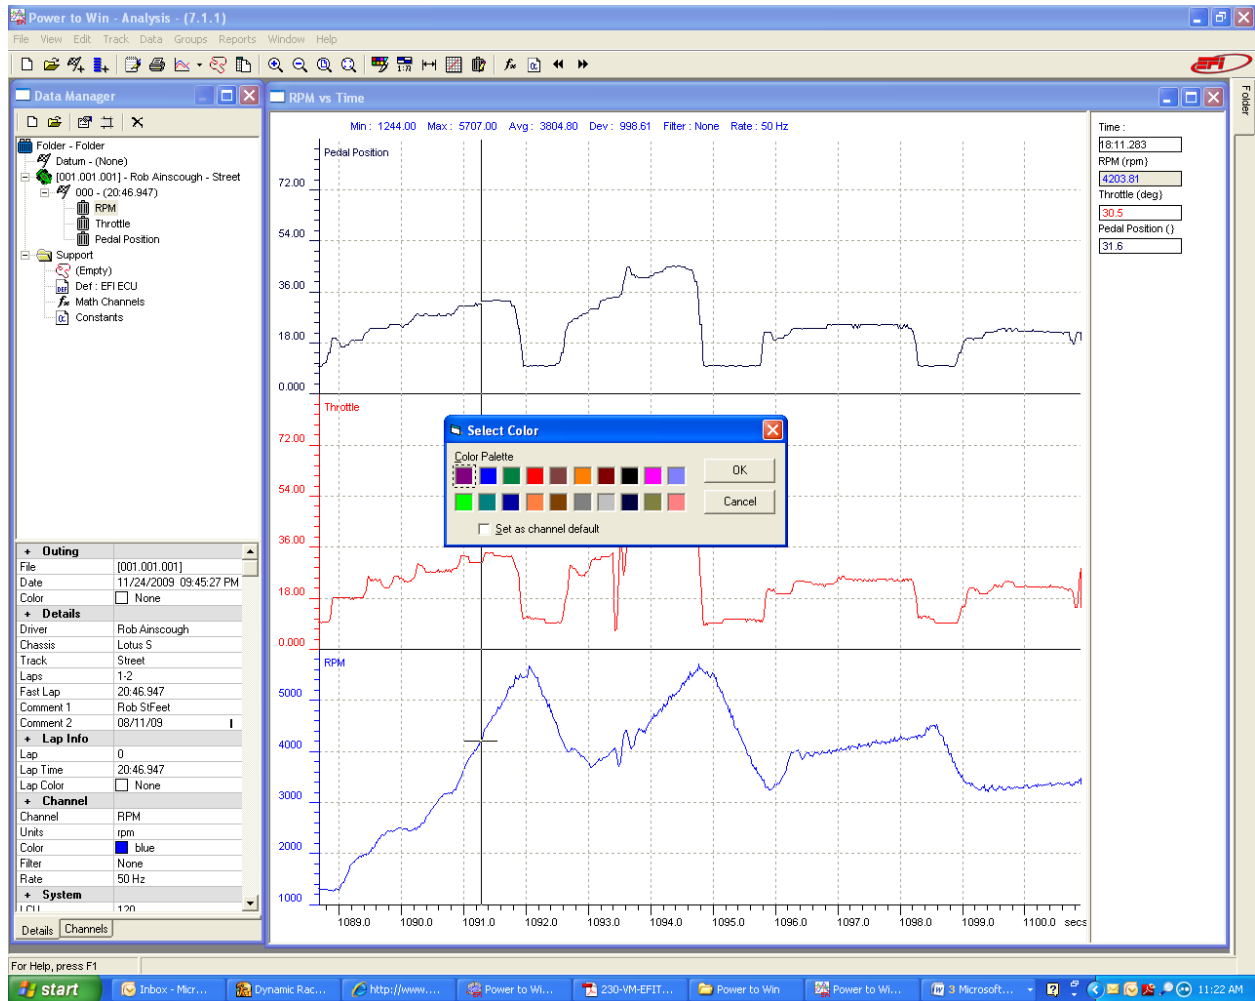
Power to Win - Analysis - (7.1.1)

File View Edit Track Data Groups Reports Window Help

EFI

Folder

Data Manager

Folder - Folder
Datum - (None)
[001.001.001] - Rob Ainscough - Street
000 - (20:46.947)
RPM
Throttle
Pedal Position
Support
(Empty)
Def : EFI ECU
Math Channels
Constants

| + Outing | |
|---|---|
| File | [001.001.001] |
| Date | 11/24/2009 09:45:27 PM |
| Color | None |
| + Details | |
| Driver | Rob Ainscough |
| Chassis | Lotus S |
| Track | Street |
| Laps | 1-2 |
| Fast Lap | 20:46.947 |
| Comment 1 | Rob StFeet |
| Comment 2 | 08/11/09 |
| + Lap Info | |
| Lap | 0 |
| Lap Time | 20:46.947 |
| Lap Color | None |
| + Channel | |
| Channel | RPM |
| Units | rpm |
| Color | blue |
| Filter | None |
| Rate | 50 Hz |
| + System | |
| LCU | 120 |

Details Channels

RPM vs Time

Min : 1244.00 Max : 5707.00 Avg : 3804.80 Dev : 998.61 Filter : None Rate : 50 Hz

Pedal Position
72.00
54.00
36.00
18.00
0.000

Throttle
72.00
54.00
36.00
18.00
0.000

RPM
5000
4000
3000
2000
1000

1089.0 1090.0 1091.0 1092.0 1093.0 1094.0 1095.0 1096.0 1097.0 1098.0 1099.0 1100.0 secs

Time :
18:11.283
RPM (rpm)
4203.81
Throttle (deg)
30.5
Pedal Position ()
31.6

Select Color
Color Palette
OK
Cancel
Set as channel default

For Help, press F1

start Inbox - Micr... Dynamic Rac... http://www.... Power to Wi... 230-VM-EFIT... Power to Win Power to Wi... 3 Microsoft... 11:22 AM